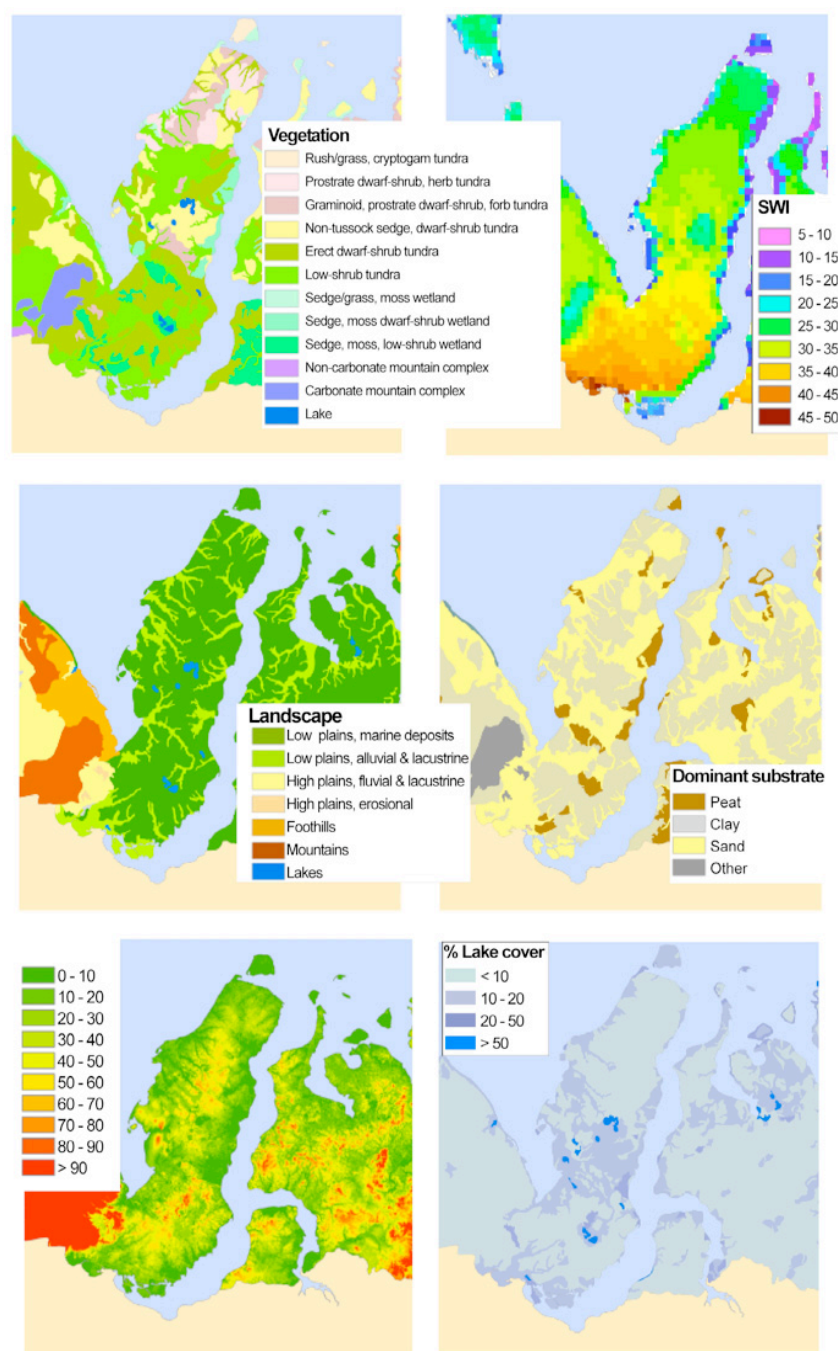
Vegetation
Rush/grass, cryptogam tundra
Prostrate dwarf-shrub, herb tundra
Graminoid, prostrate dwarf-shrub, forb tundra
Non-tussock sedge, dwarf-shrub tundra
Erect dwarf-shrub tundra
Low-shrub tundra
Sedge/grass, moss wetland
Sedge, moss dwarf-shrub wetland
Sedge, moss, low-shrub wetland
Non-carbonate mountain complex
Carbonate mountain complex
Lake

SWI
5 - 10
10 - 15
15 - 20
20 - 25
25 - 30
30 - 35
35 - 40
40 - 45
45 - 50

Landscape
Low plains, marine deposits
Low plains, alluvial & lacustrine
High plains, fluvial & lacustrine
High plains, erosional
Foothills
Mountains
Lakes

Dominant substrate
Peat
Clay
Sand
Other

0 - 10
10 - 20
20 - 30
30 - 40
40 - 50
50 - 60
60 - 70
70 - 80
80 - 90
> 90

% Lake cover
< 10
10 - 20
20 - 50
> 50